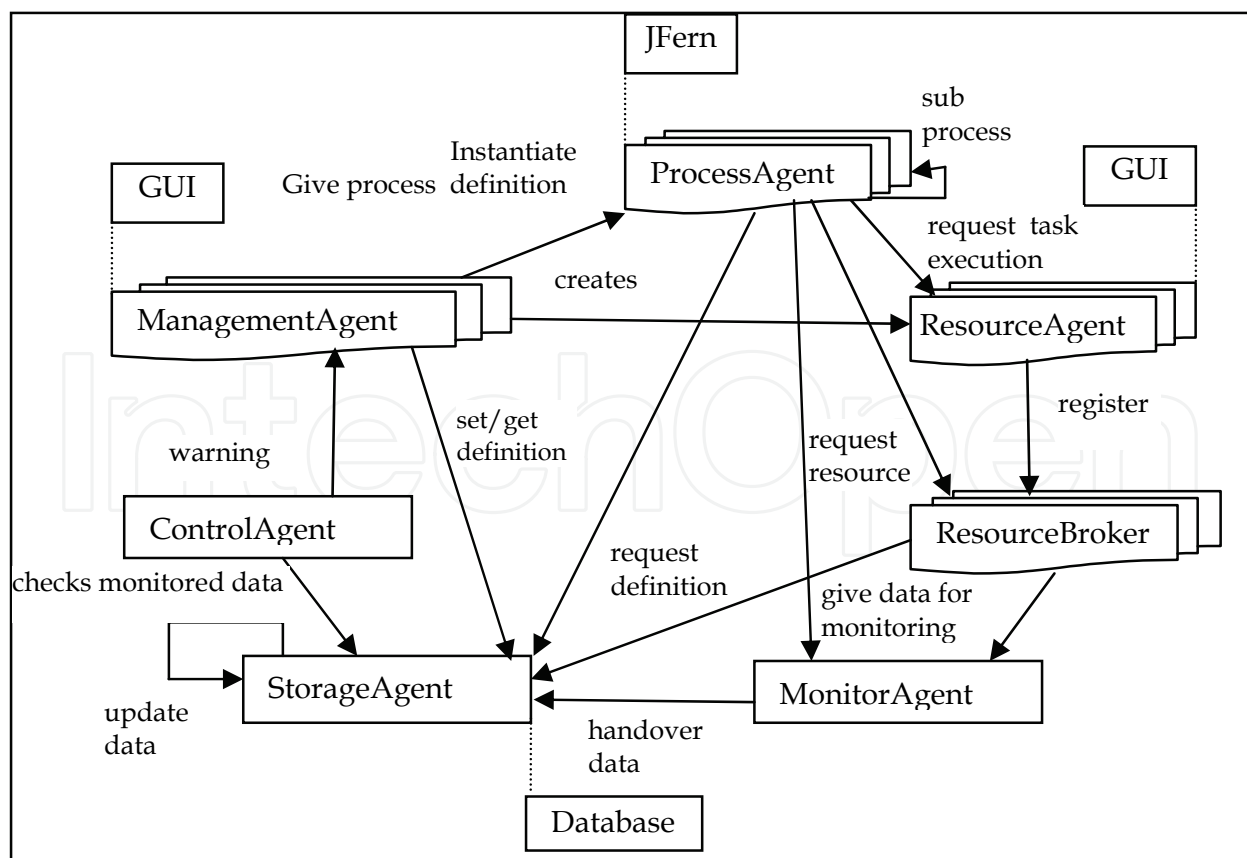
JFern

sub process

Instantiate definition

Give process

ProcessAgent

GUI

GUI

request task execution

creates

ManagementAgent

ResourceAgent

register

set/get definition

request resource

warning

ControlAgent

ResourceBroker

request definition

checks monitored data

give data for monitoring

StorageAgent

MonitorAgent

update data

handover data

Database